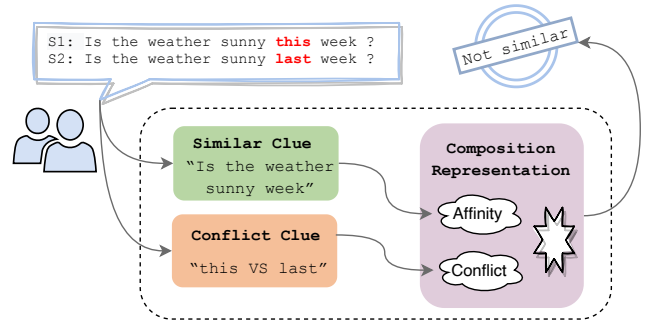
S1: Is the weather sunny this week ?
S2: Is the weather sunny last week ?

Not similar

Similar Clue
“Is the weather sunny week”

Conflict Clue
“this VS last”

Composition Representation

Affinity

Conflict